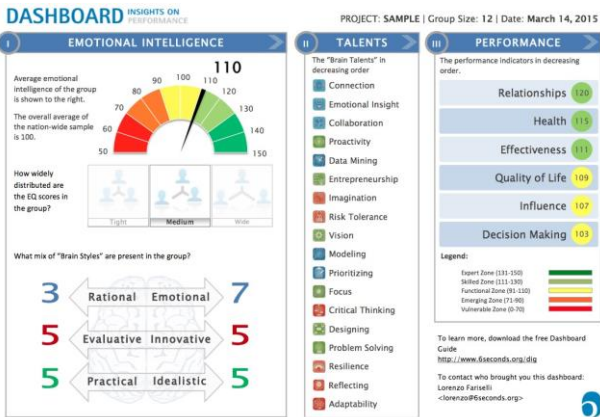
DASHBOARD INSIGHTS ON PERFORMANCE

PROJECT: SAMPLE | Group Size: 12 | Date: March 14, 2015

I EMOTIONAL INTELLIGENCE

Average emotional intelligence of the group is shown to the right.

The overall average of the nation-wide sample is 100.

110

50 60 70 80 90 100 110 120 130 140 150

How widely distributed are the EQ scores in the group?

Tight Medium Wide

What mix of "Brain Styles" are present in the group?

| 3 | Rational | Emotional | 7 |
|---|---|---|---|
| 5 | Evaluative | Innovative | 5 |
| 5 | Practical | Idealistic | 5 |

II TALENTS

The "Brain Talents" in decreasing order

Connection
Emotional Insight
Collaboration
Proactivity
Data Mining
Entrepreneurship
Imagination
Risk Tolerance
Vision
Modeling
Prioritizing
Focus
Critical Thinking
Designing
Problem Solving
Resilience
Reflecting
Adaptability

III PERFORMANCE

The performance indicators in decreasing order.

| Relationships | 120 |
|---|---|
| Health | 115 |
| Effectiveness | 111 |
| Quality of Life | 109 |
| Influence | 107 |
| Decision Making | 103 |

Legend:
Expert Zone (131-150)
Skilled Zone (111-130)
Functional Zone (91-110)
Emerging Zone (71-90)
Vulnerable Zone (0-70)

To learn more, download the free Dashboard Guide
http://www.6seconds.org/dig

To contact who brought you this dashboard:
Lorenzo Fariselli
<lorenzo@6seconds.org>